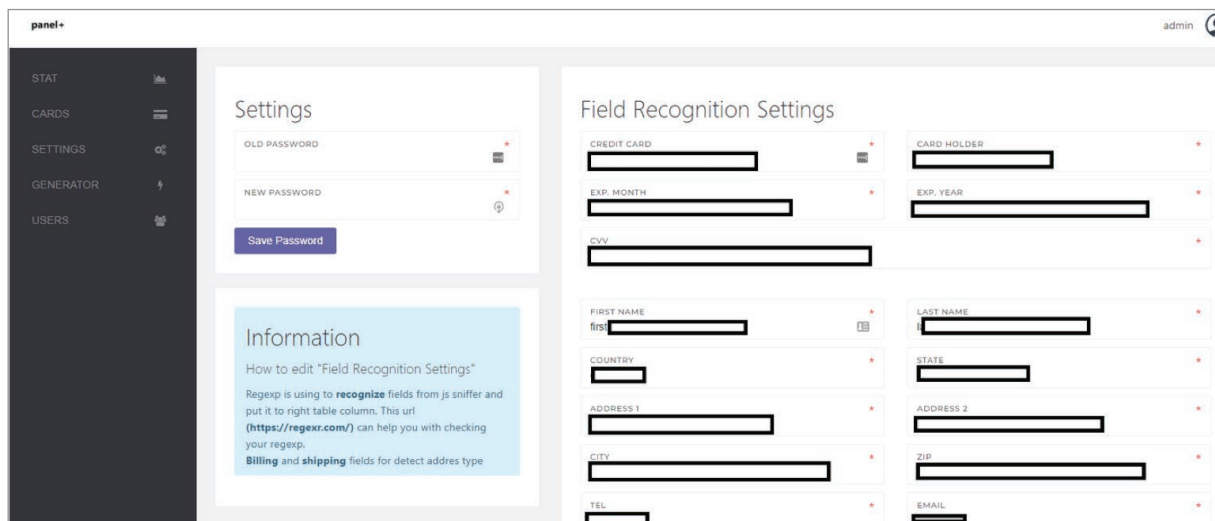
panel+

admin

STAT
CARDS
SETTINGS
GENERATOR
USERS

Settings

OLD PASSWORD *

NEW PASSWORD *

Save Password

Information

How to edit "Field Recognition Settings"

Regexp is using to **recognize** fields from js sniffer and put it to right table column. This url **(https://regexr.com/)** can help you with checking your regexp.
**Billing** and **shipping** fields for detect addres type

Field Recognition Settings

CREDIT CARD *

CARD HOLDER *

EXP. MONTH *

EXP. YEAR *

CVV *

FIRST NAME *
first

LAST NAME *
l

COUNTRY *

STATE *

ADDRESS 1 *

ADDRESS 2 *

CITY *

ZIP *

TEL *

EMAIL *